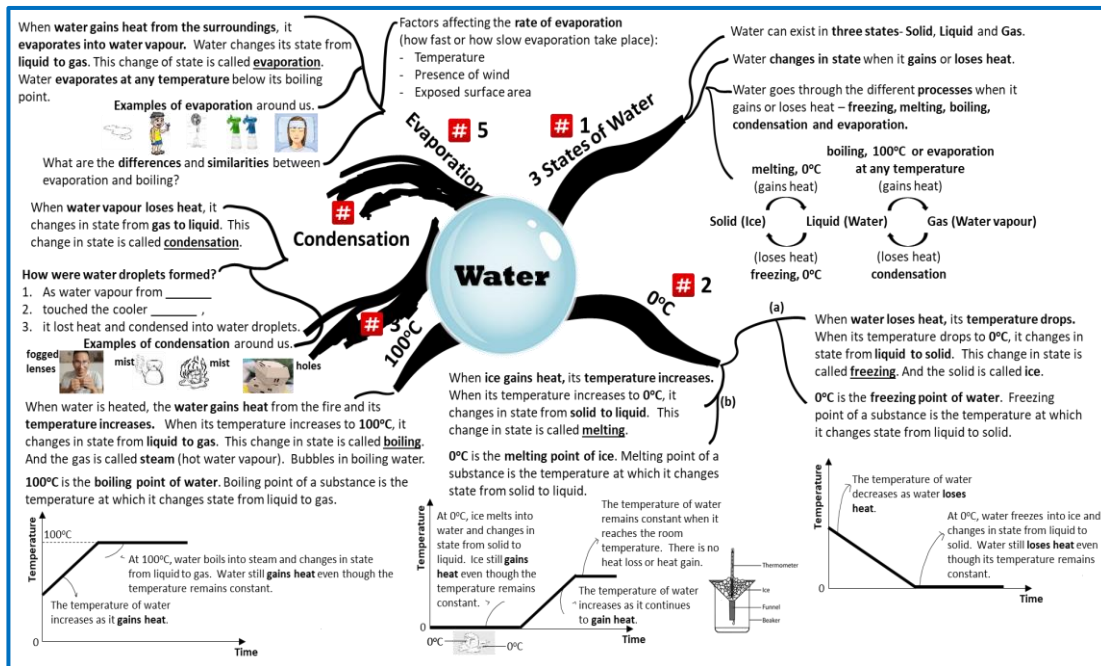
When **water gains heat from the surroundings**, it **evaporates into water vapour.** Water changes its state from **liquid to gas**. This change of state is called **evaporation**. Water **evaporates at any temperature** below its boiling point.

**Examples of evaporation** around us.

What are the **differences** and **similarities** between evaporation and boiling?

Factors affecting the **rate of evaporation** (how fast or how slow evaporation take place):
- Temperature
- Presence of wind
- Exposed surface area

# 5 Evaporation

# 1 3 States of Water

Water can exist in **three states- Solid, Liquid and Gas.**

Water **changes in state** when it **gains** or **loses heat**.

Water goes through the different **processes** when it gains or loses heat – **freezing, melting, boiling, condensation and evaporation.**

**melting, 0ºC** (gains heat)

**boiling, 100ºC or evaporation at any temperature** (gains heat)

**Solid (Ice)** **Liquid (Water)** **Gas (Water vapour)**

(loses heat) **freezing, 0ºC**

(loses heat) **condensation**

When **water vapour loses heat**, it changes in state from **gas to liquid**. This change in state is called **condensation**.

# 4 **Condensation**

**Water**

**How were water droplets formed?**
1. As water vapour from _______
2. touched the cooler _______ ,
3. it lost heat and condensed into water droplets.

**Examples of condensation** around us.

**fogged lenses** **mist** **mist** **holes**

# 3 100ºC

# 2 0ºC

(a)

When **water loses heat,** its **temperature drops.** When its temperature drops to **0ºC**, it changes in state from **liquid to solid**. This change in state is called **freezing**. And the solid is called **ice**.

**0ºC** is the **freezing point of water**. Freezing point of a substance is the temperature at which it changes state from liquid to solid.

(b)

When **ice gains heat,** its **temperature increases.** When its temperature increases to **0ºC**, it changes in state from **solid to liquid**. This change in state is called **melting**.

**0ºC** is the **melting point of ice**. Melting point of a substance is the temperature at which it changes state from solid to liquid.

When water is heated, the **water gains heat** from the fire and its **temperature increases.** When its temperature increases to **100ºC**, it changes in state from **liquid to gas**. This change in state is called **boiling**. And the gas is called **steam** (hot water vapour). Bubbles in boiling water.

**100ºC** is the **boiling point of water**. Boiling point of a substance is the temperature at which it changes state from liquid to gas.

Temperature
100ºC
At 100ºC, water boils into steam and changes in state from liquid to gas. Water still **gains heat** even though the temperature remains constant.
The temperature of water increases as it **gains heat**.
0
Time

Temperature
At 0ºC, ice melts into water and changes in state from solid to liquid. Ice still **gains heat** even though the temperature remains constant.
The temperature of water remains constant when it reaches the room temperature. There is no heat loss or heat gain.
The temperature of water increases as it continues to **gain heat**.
0
0ºC
0ºC
Time

Thermometer
Ice
Funnel
Beaker

Temperature
The temperature of water decreases as water **loses heat**.
At 0ºC, water freezes into ice and changes in state from liquid to solid. Water still **loses heat** even though its temperature remains constant.
0
Time